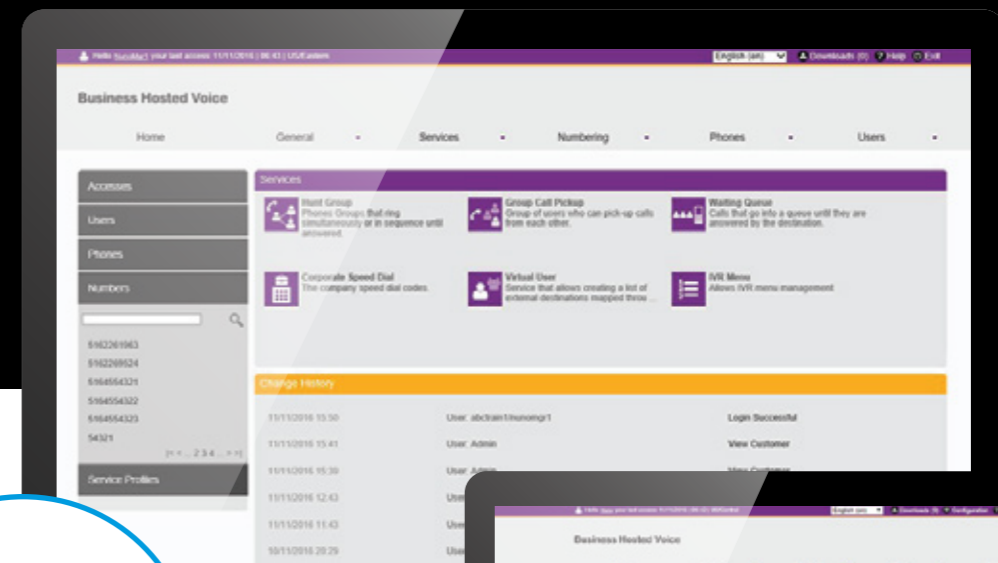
Hello NunoMart your last access 11/11/2016 | 06:43 | US/Eastern

English (en) Downloads (0) Help Exit

Business Hosted Voice

Home General Services Numbering Phones Users

Accesses

Users

Phones

Numbers

5162261063

5162269524

5164564321

5164554322

5164554323

54321

|< < .. 2 3 4 .. > >|

Service Profiles

Services

Hunt Group
Phones Groups that ring simultaneously or in sequence until answered.

Group Call Pickup
Group of users who can pick-up calls from each other.

Waiting Queue
Calls that go into a queue until they are answered by the destination.

Corporate Speed Dial
The company speed dial codes.

Virtual User
Service that allows creating a list of external destinations mapped throu...

IVR Menu
Allows IVR menu management

Change History

| | | |
|---|---|---|
| 11/11/2016 15:50 | User: abctrain1/nunomgr1 | Login Successful |
| 11/11/2016 15:41 | User: Admin | View Customer |
| 11/11/2016 15:30 | User: Admin | View Customer |
| 11/11/2016 12:43 | User | |
| 11/11/2016 11:43 | User | |
| 10/11/2016 20:29 | User | |

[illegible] English (en) Downloads (0) Configuration

Business Hosted Voice